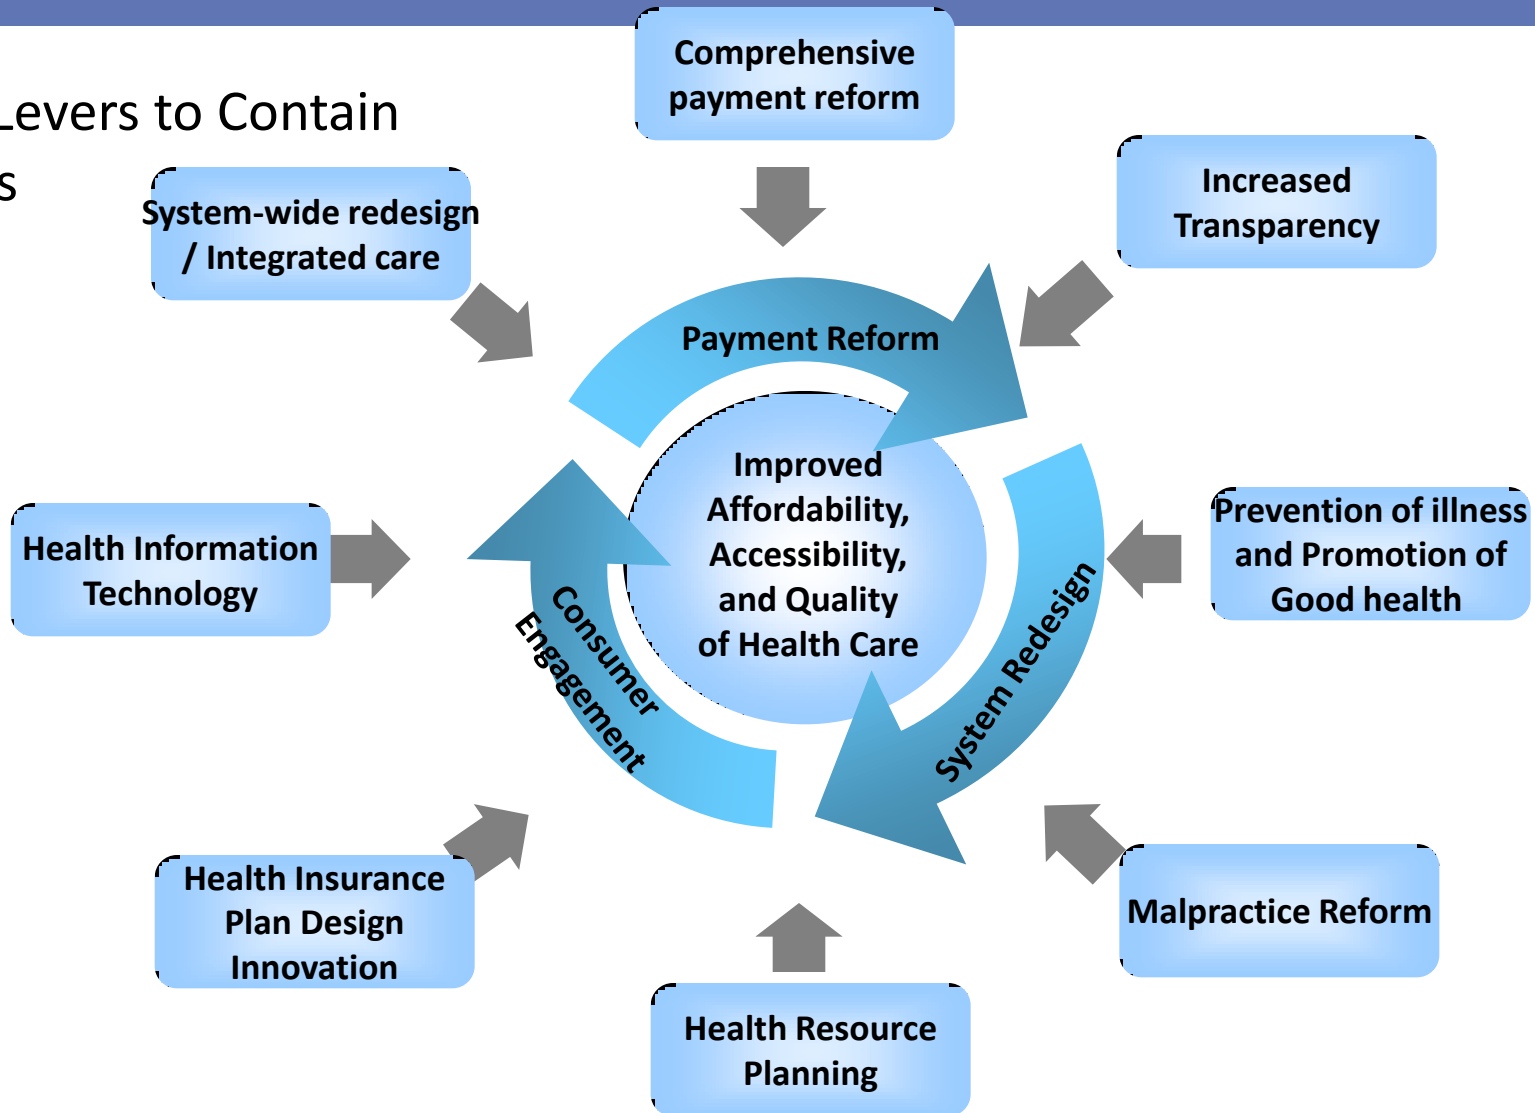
Levers to Contain
s

Comprehensive payment reform

System-wide redesign / Integrated care

Increased Transparency

Payment Reform

Improved Affordability, Accessibility, and Quality of Health Care

Health Information Technology

Consumer Engagement

System Redesign

Prevention of illness and Promotion of Good health

Health Insurance Plan Design Innovation

Malpractice Reform

Health Resource Planning